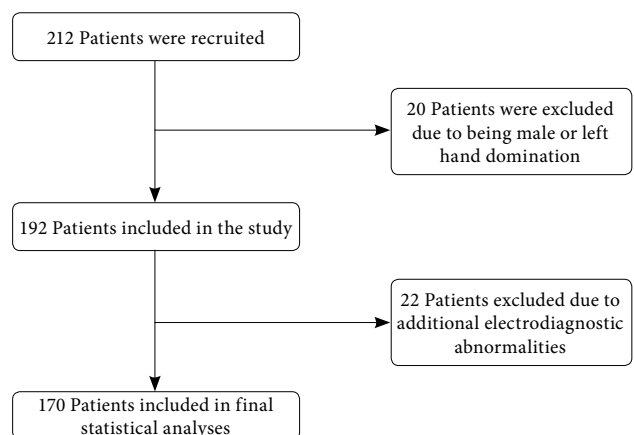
212 Patients were recruited

20 Patients were excluded due to being male or left hand domination

192 Patients included in the study

22 Patients excluded due to additional electrodiagnostic abnormalities

170 Patients included in final statistical analyses